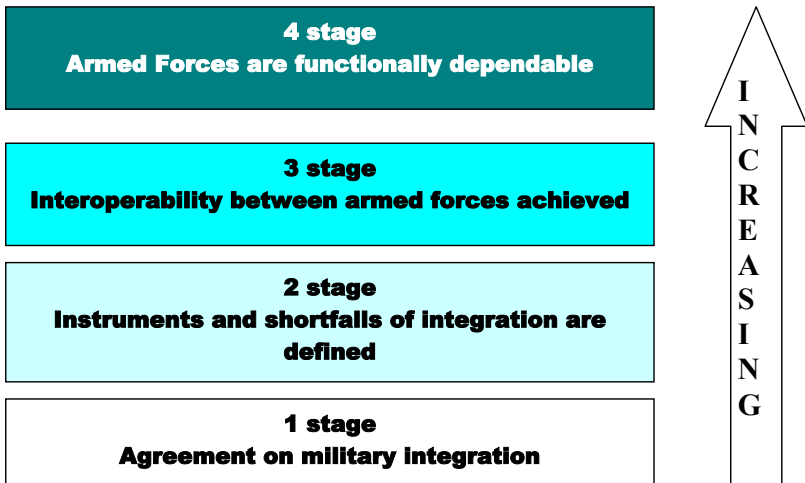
4 stage
Armed Forces are functionally dependable

3 stage
Interoperability between armed forces achieved

2 stage
Instruments and shortfalls of integration are defined

1 stage
Agreement on military integration

INCREASING